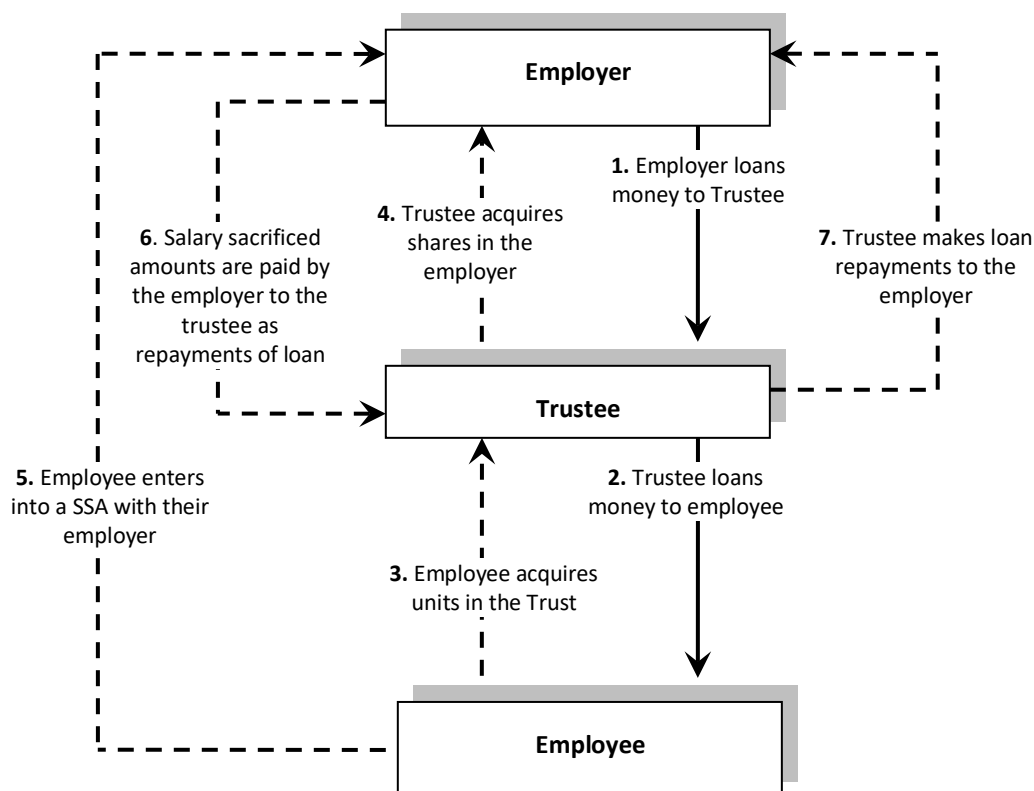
Employer

1. Employer loans money to Trustee

4. Trustee acquires shares in the employer

6. Salary sacrificed amounts are paid by the employer to the trustee as repayments of loan

7. Trustee makes loan repayments to the employer

Trustee

2. Trustee loans money to employee

5. Employee enters into a SSA with their employer

3. Employee acquires units in the Trust

Employee